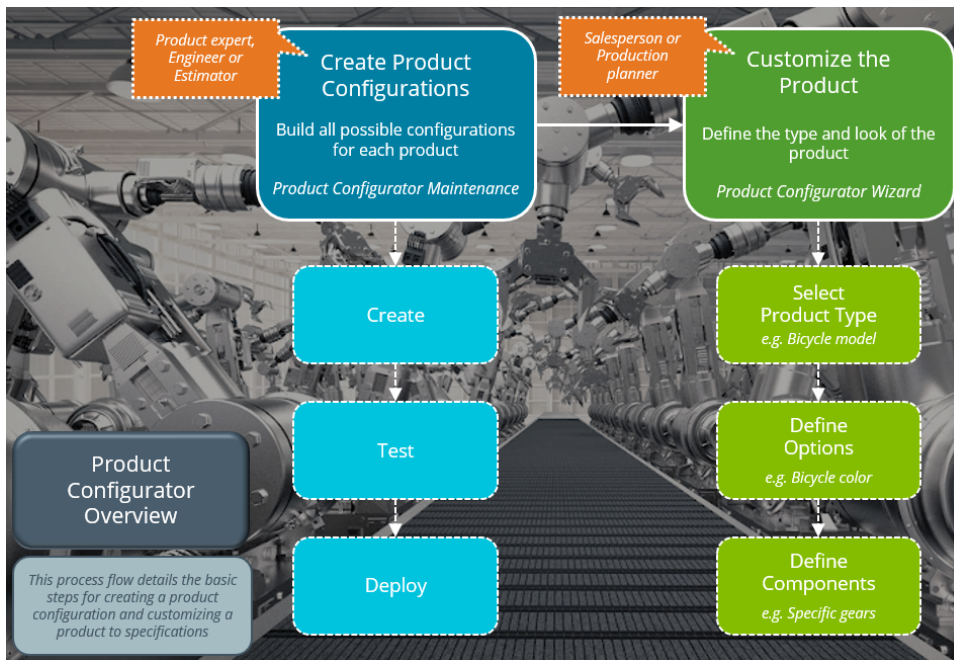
Product expert, Engineer or Estimator

Create Product Configurations

Build all possible configurations for each product

Product Configurator Maintenance

Salesperson or Production planner

Customize the Product

Define the type and look of the product

Product Configurator Wizard

Create

Test

Deploy

Select Product Type
e.g. Bicycle model

Define Options
e.g. Bicycle color

Define Components
e.g. Specific gears

Product Configurator Overview

This process flow details the basic steps for creating a product configuration and customizing a product to specifications